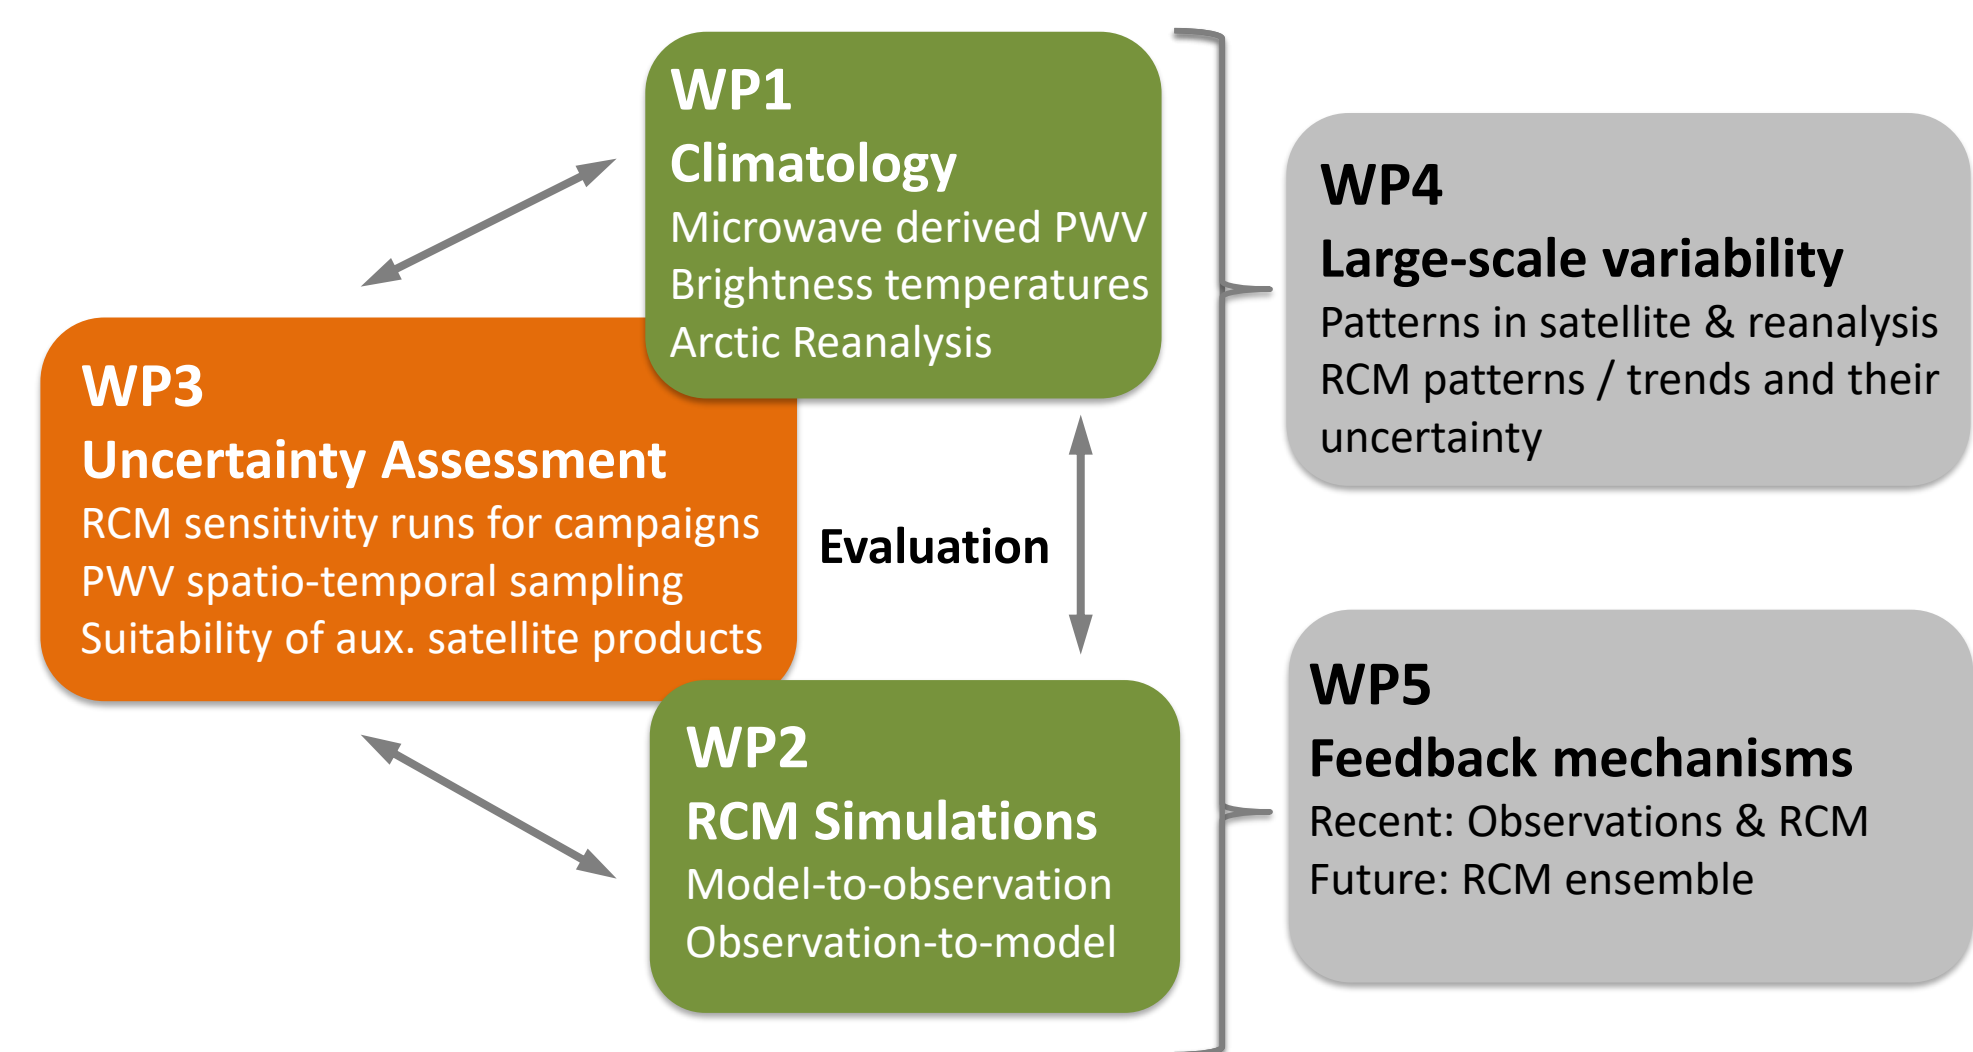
WP1
Climatology
Microwave derived PWV
Brightness temperatures
Arctic Reanalysis

WP3
Uncertainty Assessment
RCM sensitivity runs for campaigns
PWV spatio-temporal sampling
Suitability of aux. satellite products

Evaluation

WP2
RCM Simulations
Model-to-observation
Observation-to-model

WP4
Large-scale variability
Patterns in satellite & reanalysis
RCM patterns / trends and their uncertainty

WP5
Feedback mechanisms
Recent: Observations & RCM
Future: RCM ensemble